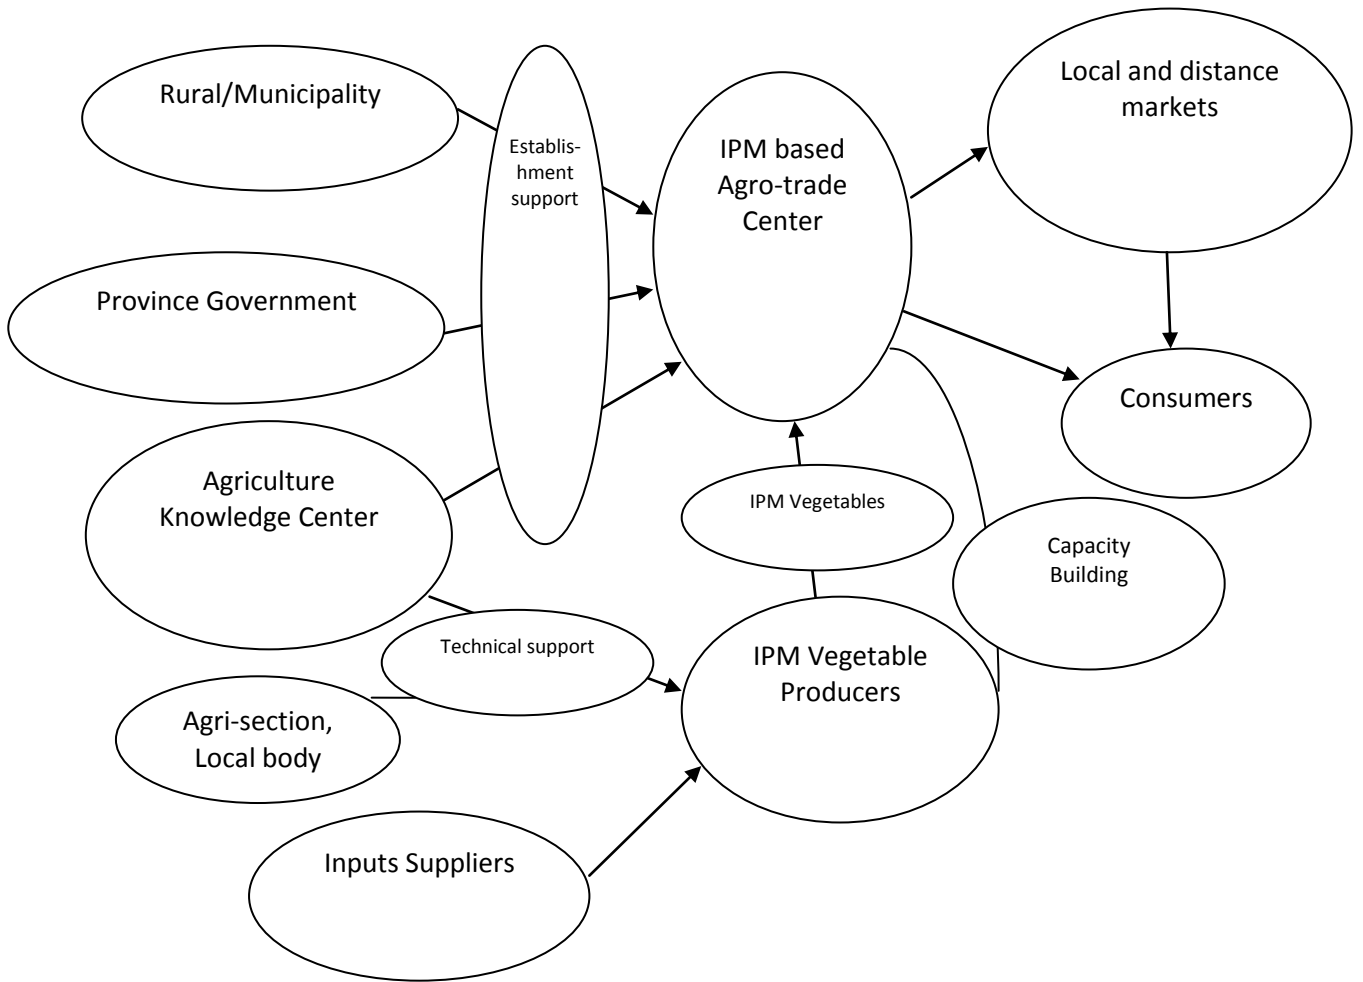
Rural/Municipality

Establishment support

IPM based Agro-trade Center

Local and distance markets

Province Government

Consumers

Agriculture Knowledge Center

IPM Vegetables

Capacity Building

Technical support

IPM Vegetable Producers

Agri-section, Local body

Inputs Suppliers